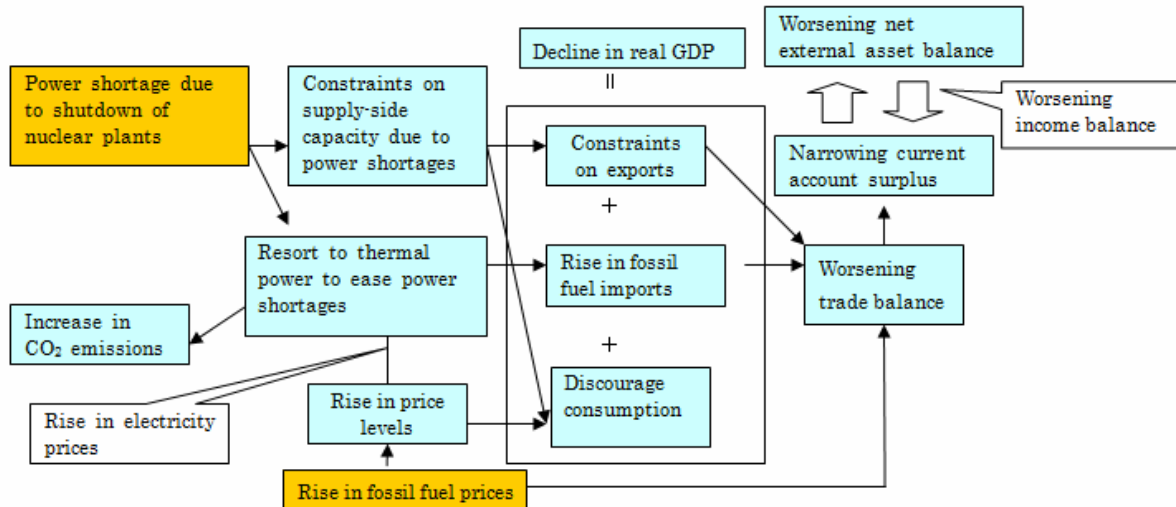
Worsening net external asset balance

Decline in real GDP

||

Power shortage due to shutdown of nuclear plants

Constraints on supply-side capacity due to power shortages

Worsening income balance

Constraints on exports

+

Narrowing current account surplus

Resort to thermal power to ease power shortages

Rise in fossil fuel imports

Worsening trade balance

Increase in $CO_2$ emissions

+

Discourage consumption

Rise in electricity prices

Rise in price levels

Rise in fossil fuel prices